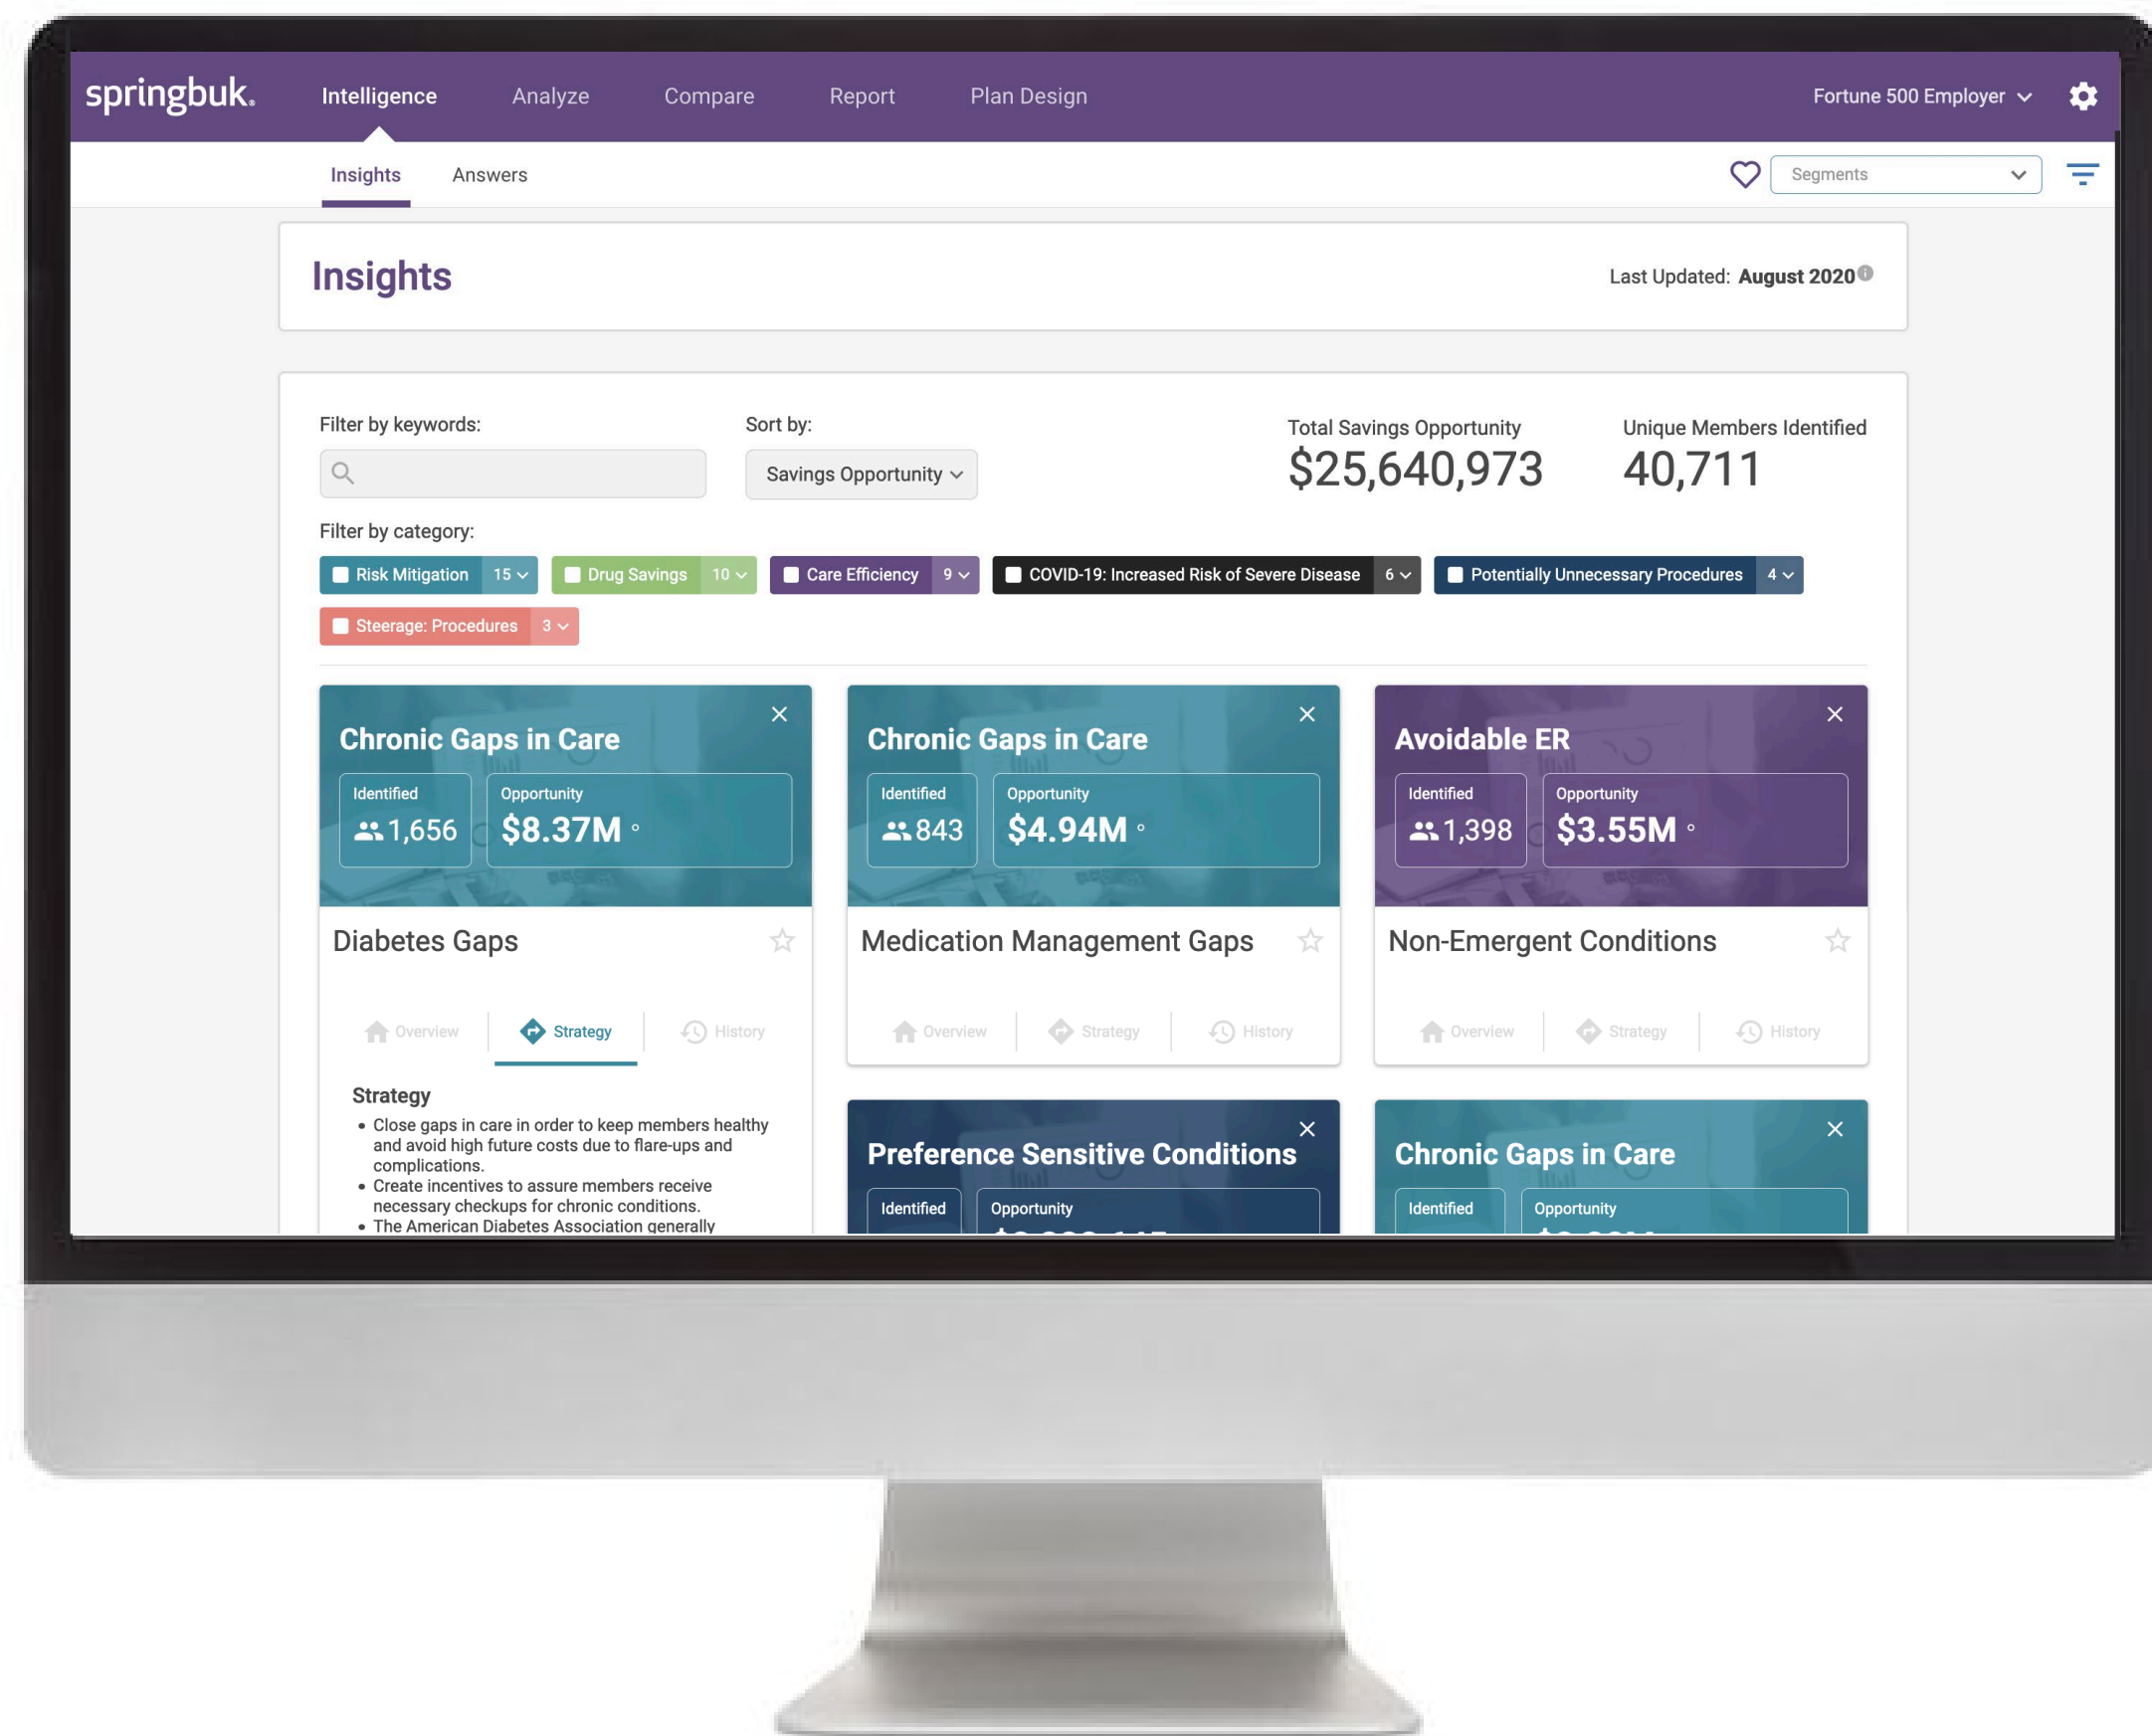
springbuk. Intelligence Analyze Compare Report Plan Design Fortune 500 Employer

Insights Answers

Segments

Insights

Last Updated: August 2020

Filter by keywords:

Sort by:

Savings Opportunity

Total Savings Opportunity
$25,640,973

Unique Members Identified
40,711

Filter by category:

Risk Mitigation 15
Drug Savings 10
Care Efficiency 9
COVID-19: Increased Risk of Severe Disease 6
Potentially Unnecessary Procedures 4
Steerage: Procedures 3

Chronic Gaps in Care
Identified 1,656
Opportunity $8.37M
Diabetes Gaps
Overview Strategy History

Strategy
• Close gaps in care in order to keep members healthy and avoid high future costs due to flare-ups and complications.
• Create incentives to assure members receive necessary checkups for chronic conditions.
• The American Diabetes Association generally

Chronic Gaps in Care
Identified 843
Opportunity $4.94M
Medication Management Gaps
Overview Strategy History

Avoidable ER
Identified 1,398
Opportunity $3.55M
Non-Emergent Conditions
Overview Strategy History

Preference Sensitive Conditions
Identified
Opportunity

Chronic Gaps in Care
Identified
Opportunity